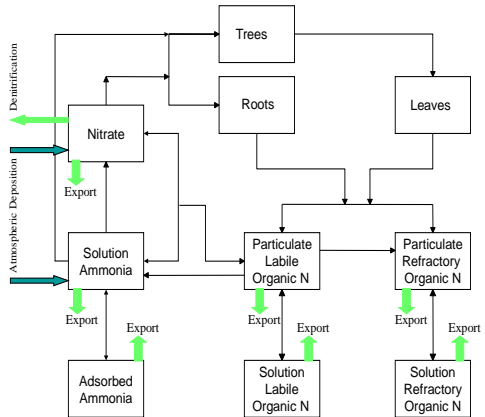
Denitrification

Atmospheric Deposition

Trees

Roots

Leaves

Nitrate

Export

Solution Ammonia

Particulate Labile Organic N

Particulate Refractory Organic N

Export

Export

Export

Export

Export

Export

Adsorbed Ammonia

Solution Labile Organic N

Solution Refractory Organic N